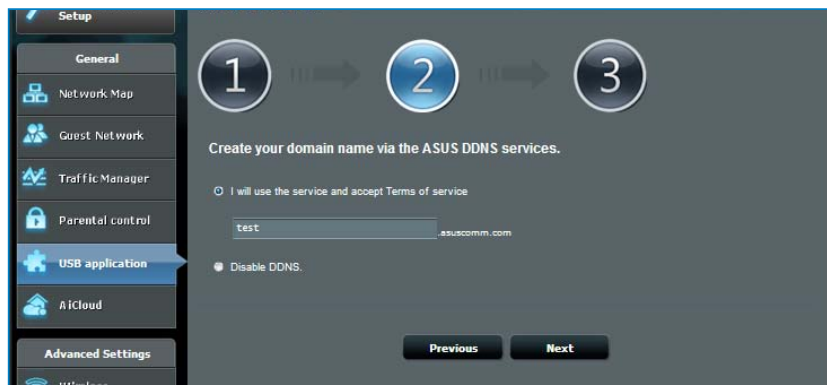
Setup

General

Network Map

Guest Network

Traffic Manager

Parental control

USB application

AiCloud

Advanced Settings

1

2

3

Create your domain name via the ASUS DDNS services.

I will use the service and accept Terms of service

test .asuscomm.com

Disable DDNS.

Previous

Next